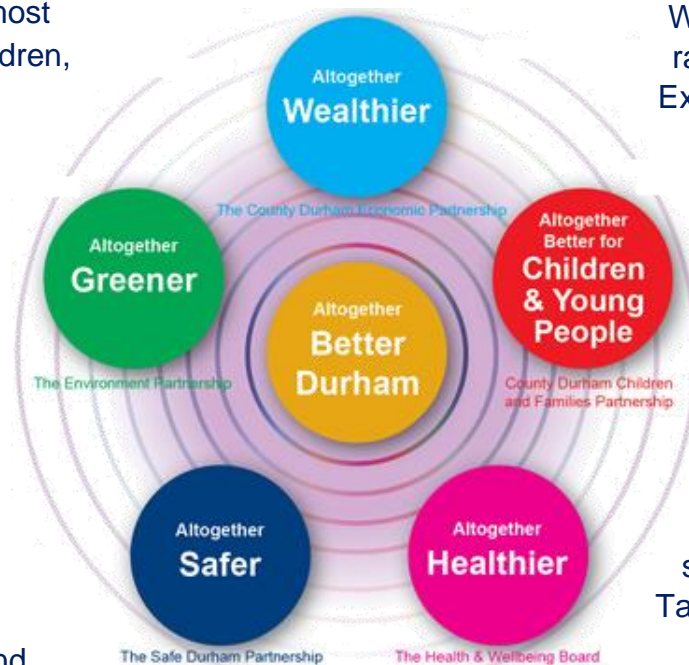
nost
dren,

W
ra
Ex

Altogether
Wealthier

The County Durham Economic Partnership

Altogether
Greener

The Environment Partnership

Altogether
Better
Durham

Altogether
Better for
Children
& Young
People

County Durham Children and Families Partnership

Altogether
Safer

The Safe Durham Partnership

Altogether
Healthier

The Health & Wellbeing Board

s
Ta

nd